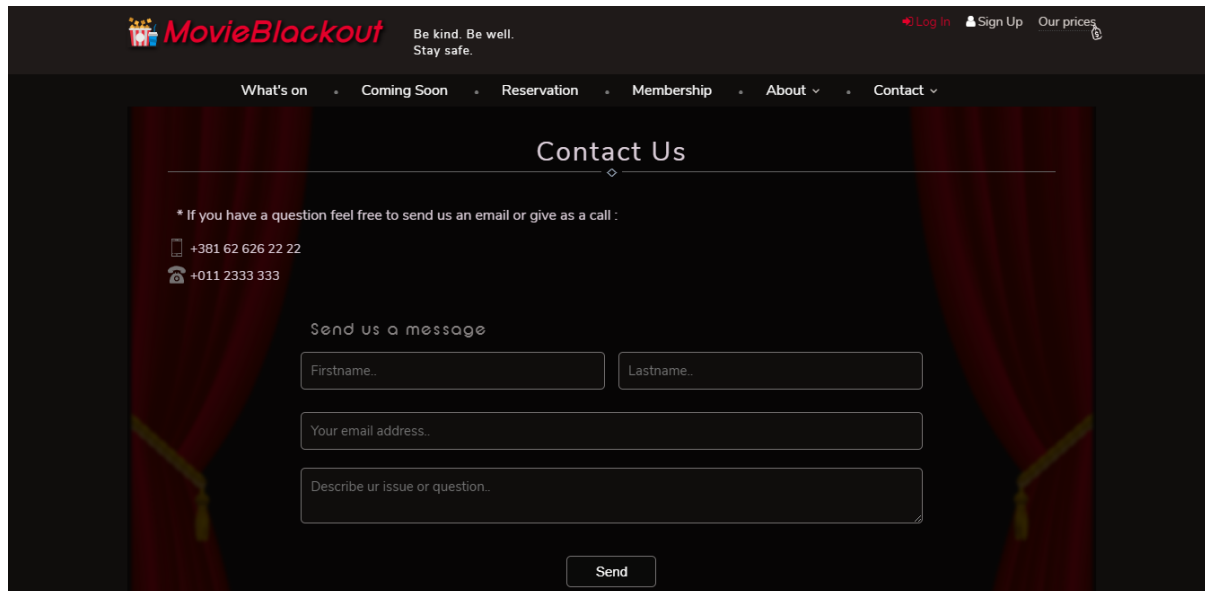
MovieBlackout

Be kind. Be well.
Stay safe.

Log In Sign Up Our prices

What's on • Coming Soon • Reservation • Membership • About • Contact

Contact Us

* If you have a question feel free to send us an email or give as a call :

+381 62 626 22 22

+011 2333 333

Send us a message

Firstname..

Lastname..

Your email address..

Describe ur issue or question..

Send